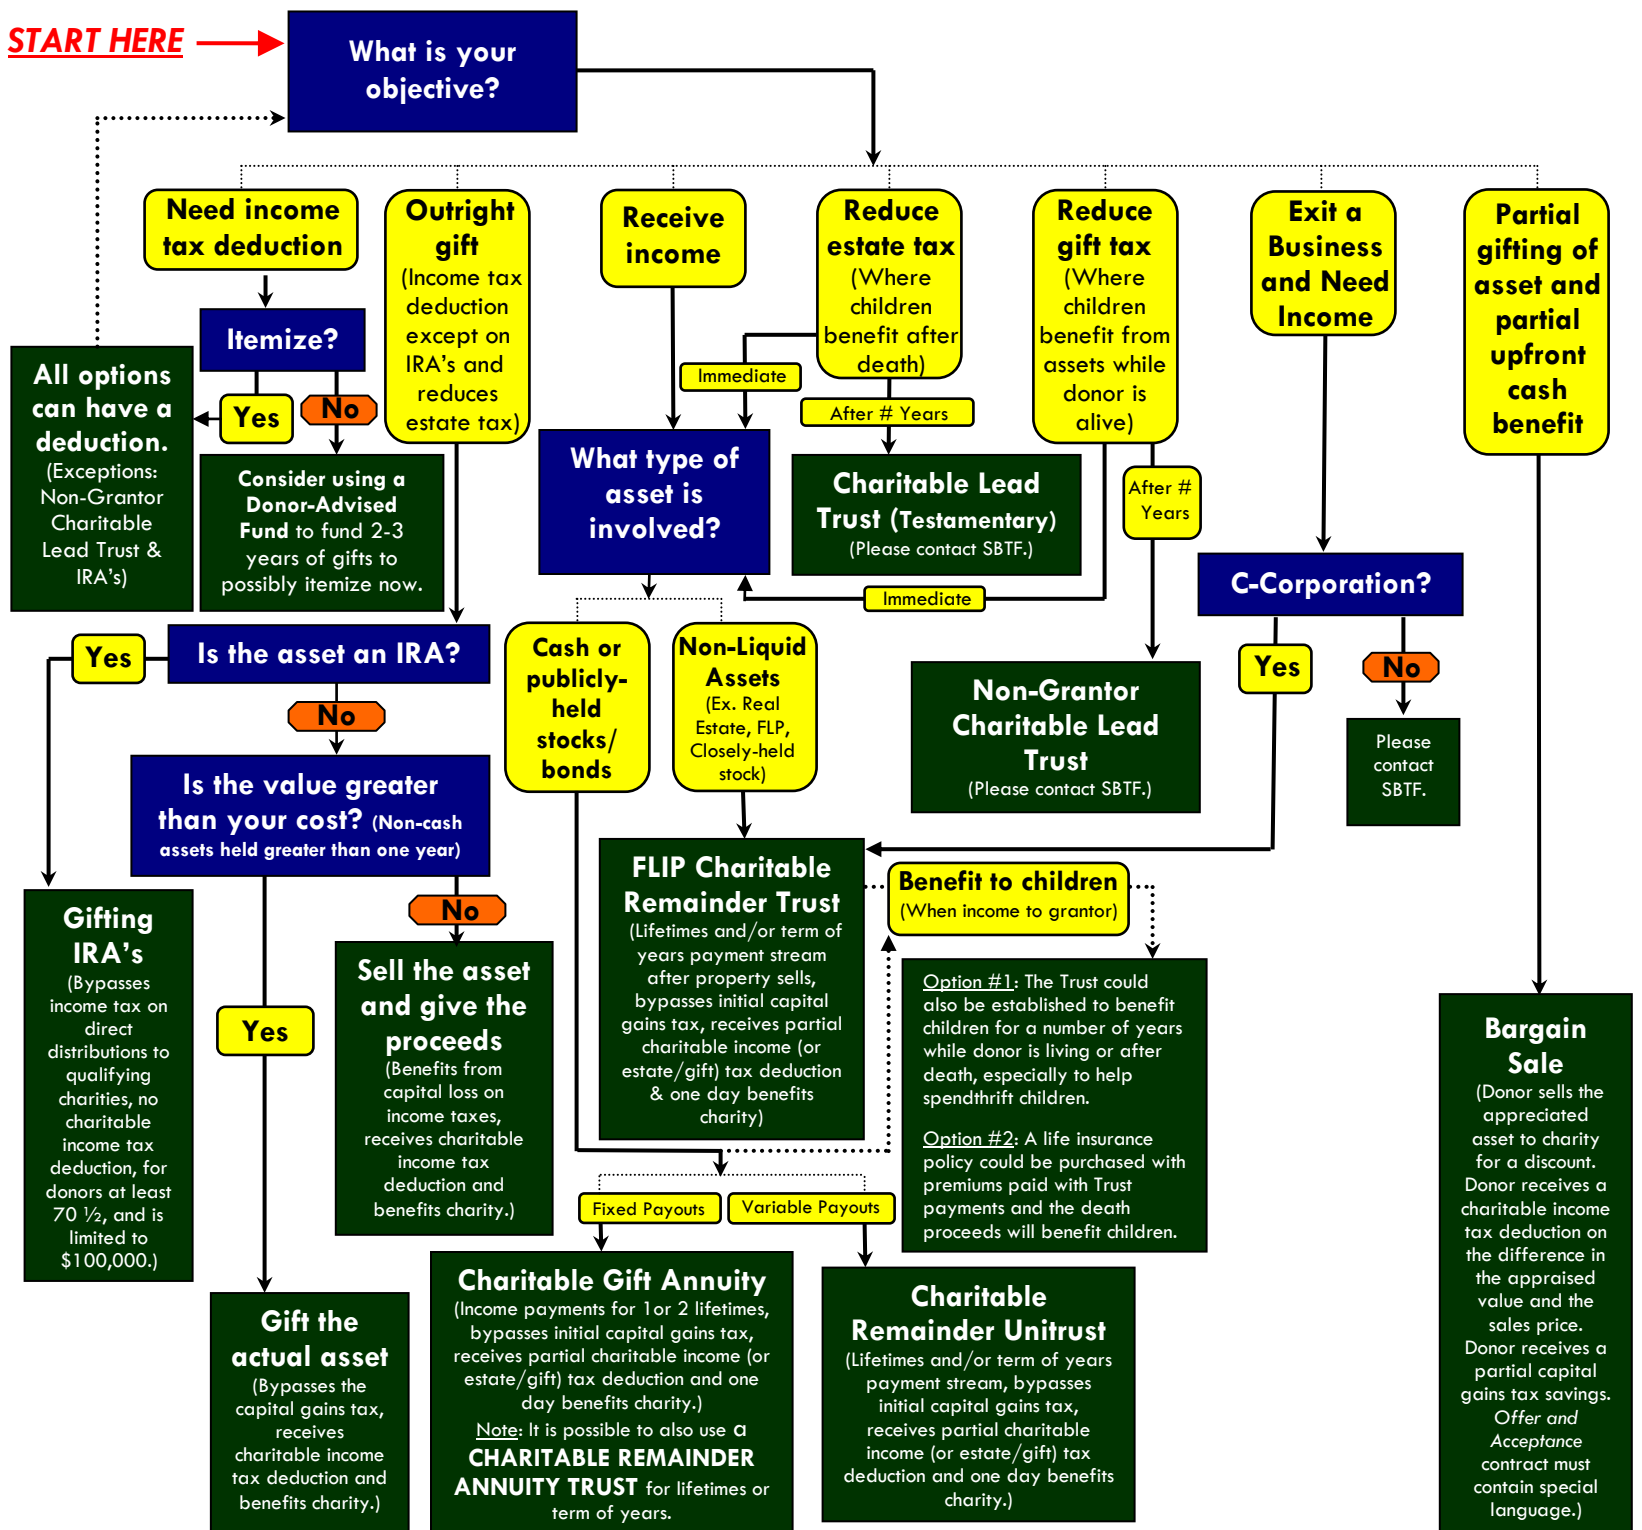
START HERE

What is your objective?

Need income tax deduction

Itemize?

Yes

No

All options can have a deduction. (Exceptions: Non-Grantor Charitable Lead Trust & IRA's)

Consider using a Donor-Advised Fund to fund 2-3 years of gifts to possibly itemize now.

Outright gift (Income tax deduction except on IRA's and reduces estate tax)

Receive income

Reduce estate tax (Where children benefit after death)

Immediate

After # Years

Reduce gift tax (Where children benefit from assets while donor is alive)

Exit a Business and Need Income

Partial gifting of asset and partial upfront cash benefit

What type of asset is involved?

Charitable Lead Trust (Testamentary) (Please contact SBTF.)

After # Years

Immediate

C-Corporation?

Yes

No

Please contact SBTF.

Yes

Is the asset an IRA?

No

Is the value greater than your cost? (Non-cash assets held greater than one year)

Cash or publicly-held stocks/ bonds

Non-Liquid Assets (Ex. Real Estate, FLP, Closely-held stock)

Non-Grantor Charitable Lead Trust (Please contact SBTF.)

Gifting IRA's (Bypasses income tax on direct distributions to qualifying charities, no charitable income tax deduction, for donors at least 70 ½, and is limited to $100,000.)

No

Sell the asset and give the proceeds (Benefits from capital loss on income taxes, receives charitable income tax deduction and benefits charity.)

Yes

FLIP Charitable Remainder Trust (Lifetimes and/or term of years payment stream after property sells, bypasses initial capital gains tax, receives partial charitable income (or estate/gift) tax deduction & one day benefits charity)

Benefit to children (When income to grantor)

Option #1: The Trust could also be established to benefit children for a number of years while donor is living or after death, especially to help spendthrift children.

Option #2: A life insurance policy could be purchased with premiums paid with Trust payments and the death proceeds will benefit children.

Bargain Sale (Donor sells the appreciated asset to charity for a discount. Donor receives a charitable income tax deduction on the difference in the appraised value and the sales price. Donor receives a partial capital gains tax savings. Offer and Acceptance contract must contain special language.)

Fixed Payouts

Variable Payouts

Gift the actual asset (Bypasses the capital gains tax, receives charitable income tax deduction and benefits charity.)

Charitable Gift Annuity (Income payments for 1or 2 lifetimes, bypasses initial capital gains tax, receives partial charitable income (or estate/gift) tax deduction and one day benefits charity.)

Note: It is possible to also use a CHARITABLE REMAINDER ANNUITY TRUST for lifetimes or term of years.

Charitable Remainder Unitrust (Lifetimes and/or term of years payment stream, bypasses initial capital gains tax, receives partial charitable income (or estate/gift) tax deduction and one day benefits charity.)